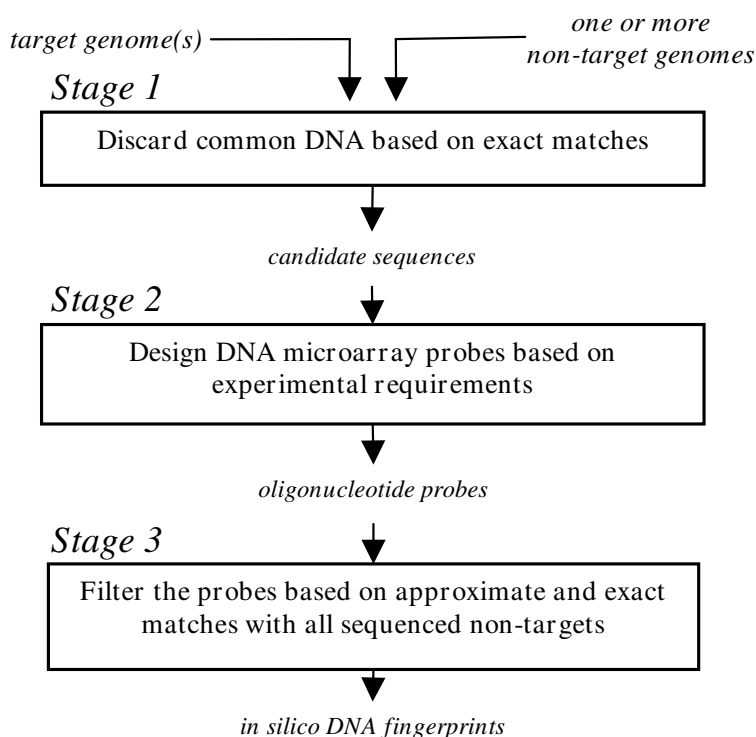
target genome(s)

one or more non-target genomes

Stage 1

Discard common DNA based on exact matches

candidate sequences

Stage 2

Design DNA microarray probes based on experimental requirements

oligonucleotide probes

Stage 3

Filter the probes based on approximate and exact matches with all sequenced non-targets

in silico DNA fingerprints